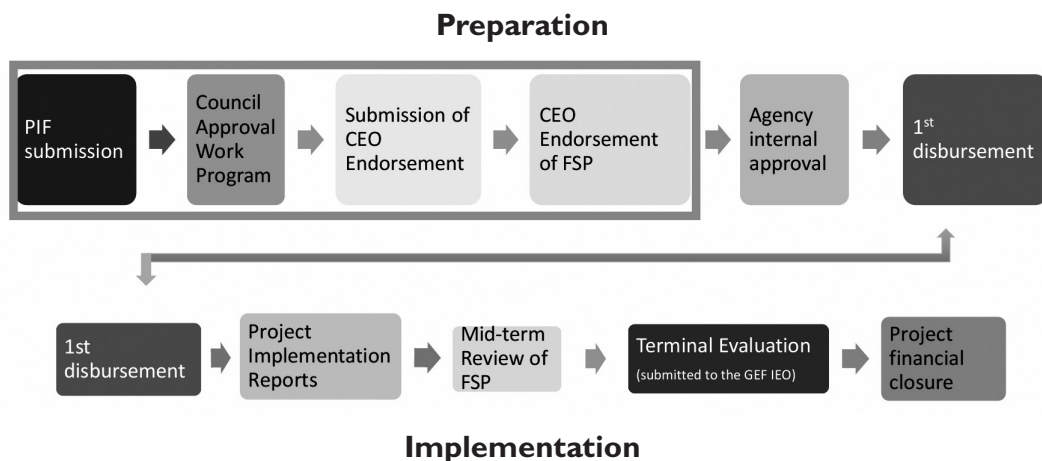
Preparation

PIF submission

Council Approval Work Program

Submission of CEO Endorsement

CEO Endorsement of FSP

Agency internal approval

1$^{st}$ disbursement

1st disbursement

Project Implementation Reports

Mid-term Review of FSP

Terminal Evaluation (submitted to the GEF IEO)

Project financial closure

Implementation